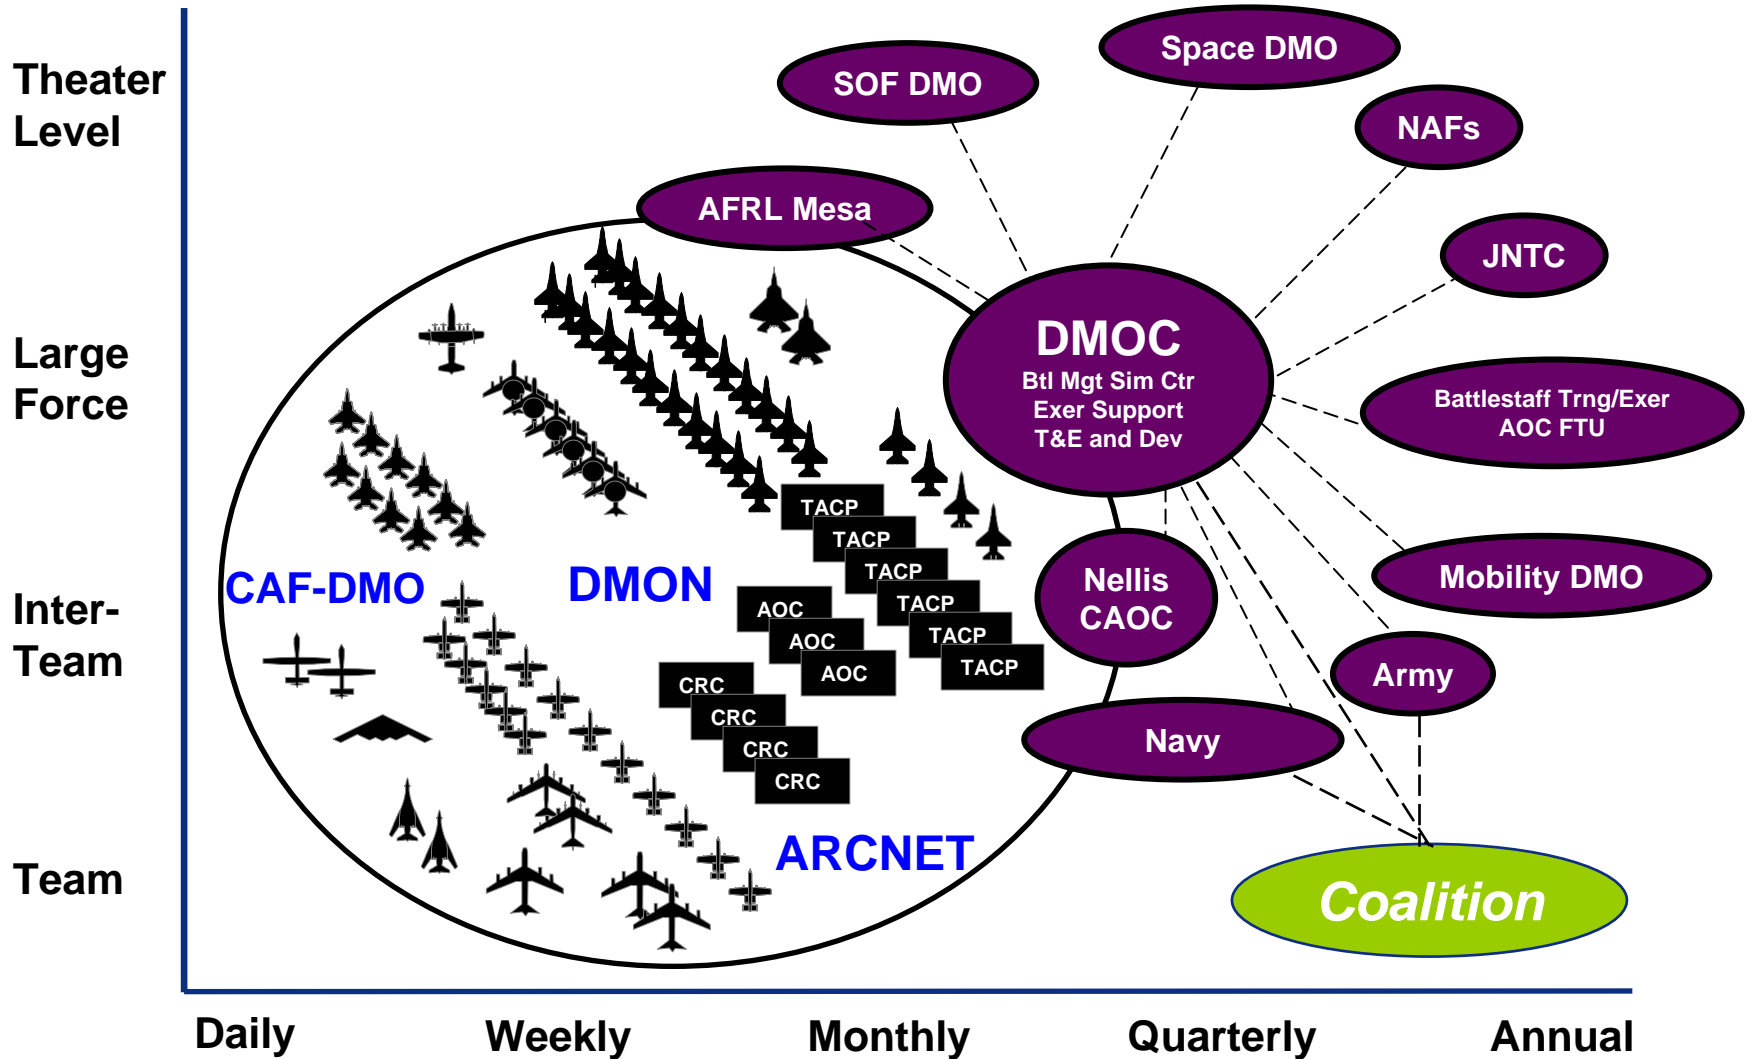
Theater Level

Large Force

Inter-Team

Team

SOF DMO

Space DMO

NAFs

AFRL Mesa

JNTC

DMOC
Btl Mgt Sim Ctr
Exer Support
T&E and Dev

Battlestaff Trng/Exer
AOC FTU

Mobility DMO

Nellis CAOC

Army

Navy

Coalition

CAF-DMO

DMON

ARCNET

TACP
TACP
TACP
TACP
TACP
TACP

AOC
AOC
AOC

CRC
CRC
CRC
CRC

Daily Weekly Monthly Quarterly Annual